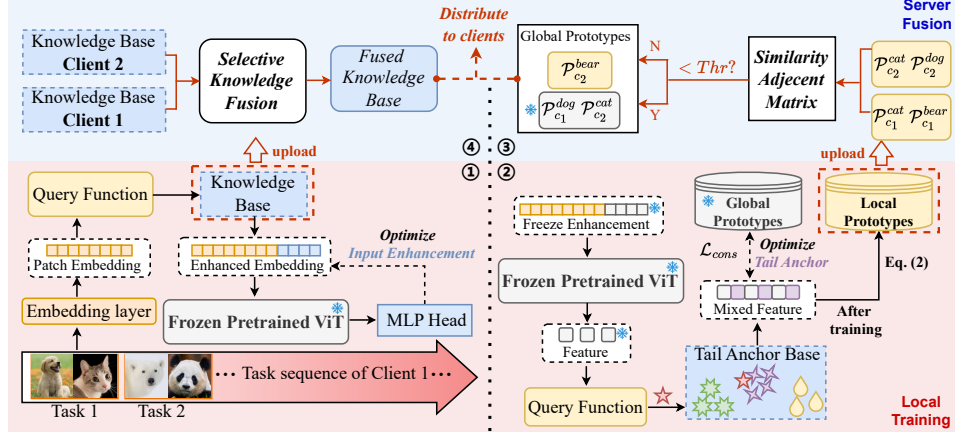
Server Fusion

Knowledge Base
Client 2

Knowledge Base
Client 1

Selective Knowledge Fusion

Fused Knowledge Base

Distribute to clients

Global Prototypes

$\mathcal{P}_{c_2}^{bear}$

$\mathcal{P}_{c_1}^{dog}$ $\mathcal{P}_{c_2}^{cat}$

N

Y

$< Thr?$

Similarity Adjecent Matrix

$\mathcal{P}_{c_2}^{cat}$ $\mathcal{P}_{c_2}^{dog}$

$\mathcal{P}_{c_1}^{cat}$ $\mathcal{P}_{c_1}^{bear}$

upload

④ ③

① ②

upload

Query Function

Knowledge Base

Patch Embedding

Enhanced Embedding

Optimize
Input Enhancement

Embedding layer

Frozen Pretrained ViT

MLP Head

Task sequence of Client 1

Task 1

Task 2

Freeze Enhancement

Frozen Pretrained ViT

Feature

Query Function

Global Prototypes

$\mathcal{L}_{cons}$

Optimize
Tail Anchor

Mixed Feature

Local Prototypes

Eq. (2)

After training

Tail Anchor Base

Local Training